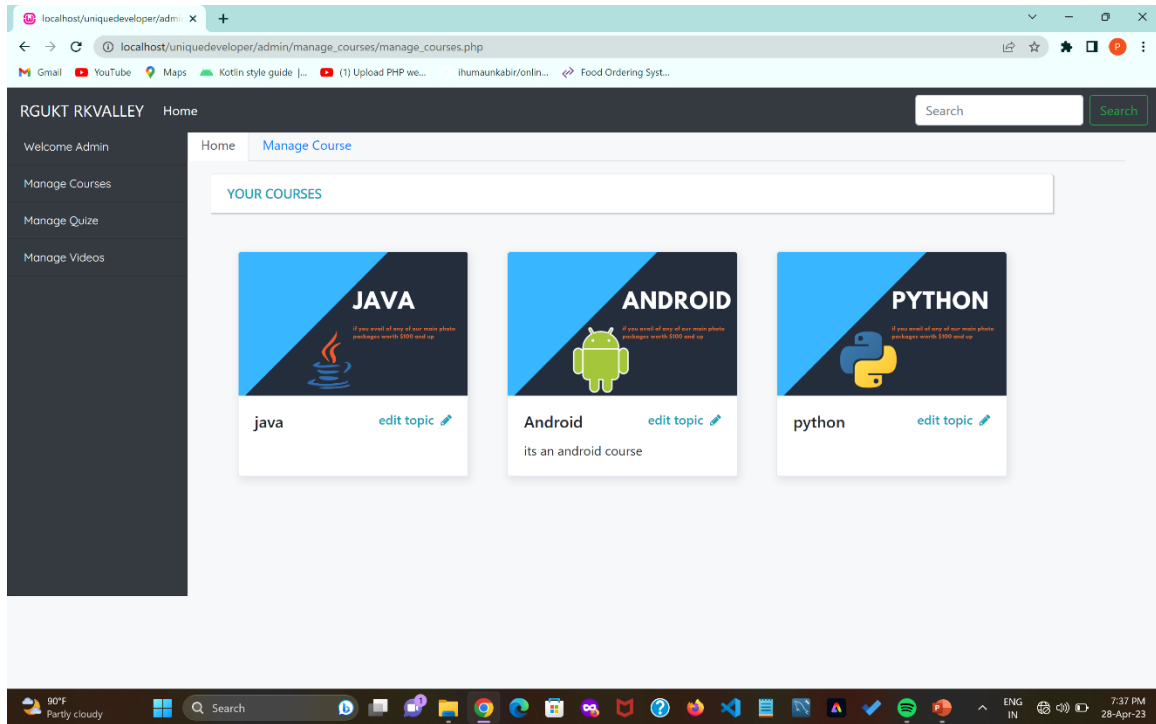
localhost/uniquedeveloper/adm ×
+
localhost/uniquedeveloper/admin/manage_courses/manage_courses.php
Gmail YouTube Maps Kotlin style guide |... (1) Upload PHP we... ihumaunkabir/onlin... Food Ordering Syst...

RGUKT RKVALLEY Home
Search
Search

Welcome Admin
Manage Courses
Manage Quize
Manage Videos

Home Manage Course

YOUR COURSES

JAVA
if you avail of any of our main photo packages worth $100 and up
java
edit topic

ANDROID
if you avail of any of our main photo packages worth $100 and up
Android
edit topic
its an android course

PYTHON
if you avail of any of our main photo packages worth $100 and up
python
edit topic

90°F
Partly cloudy
Search
ENG IN
7:37 PM
28-Apr-23